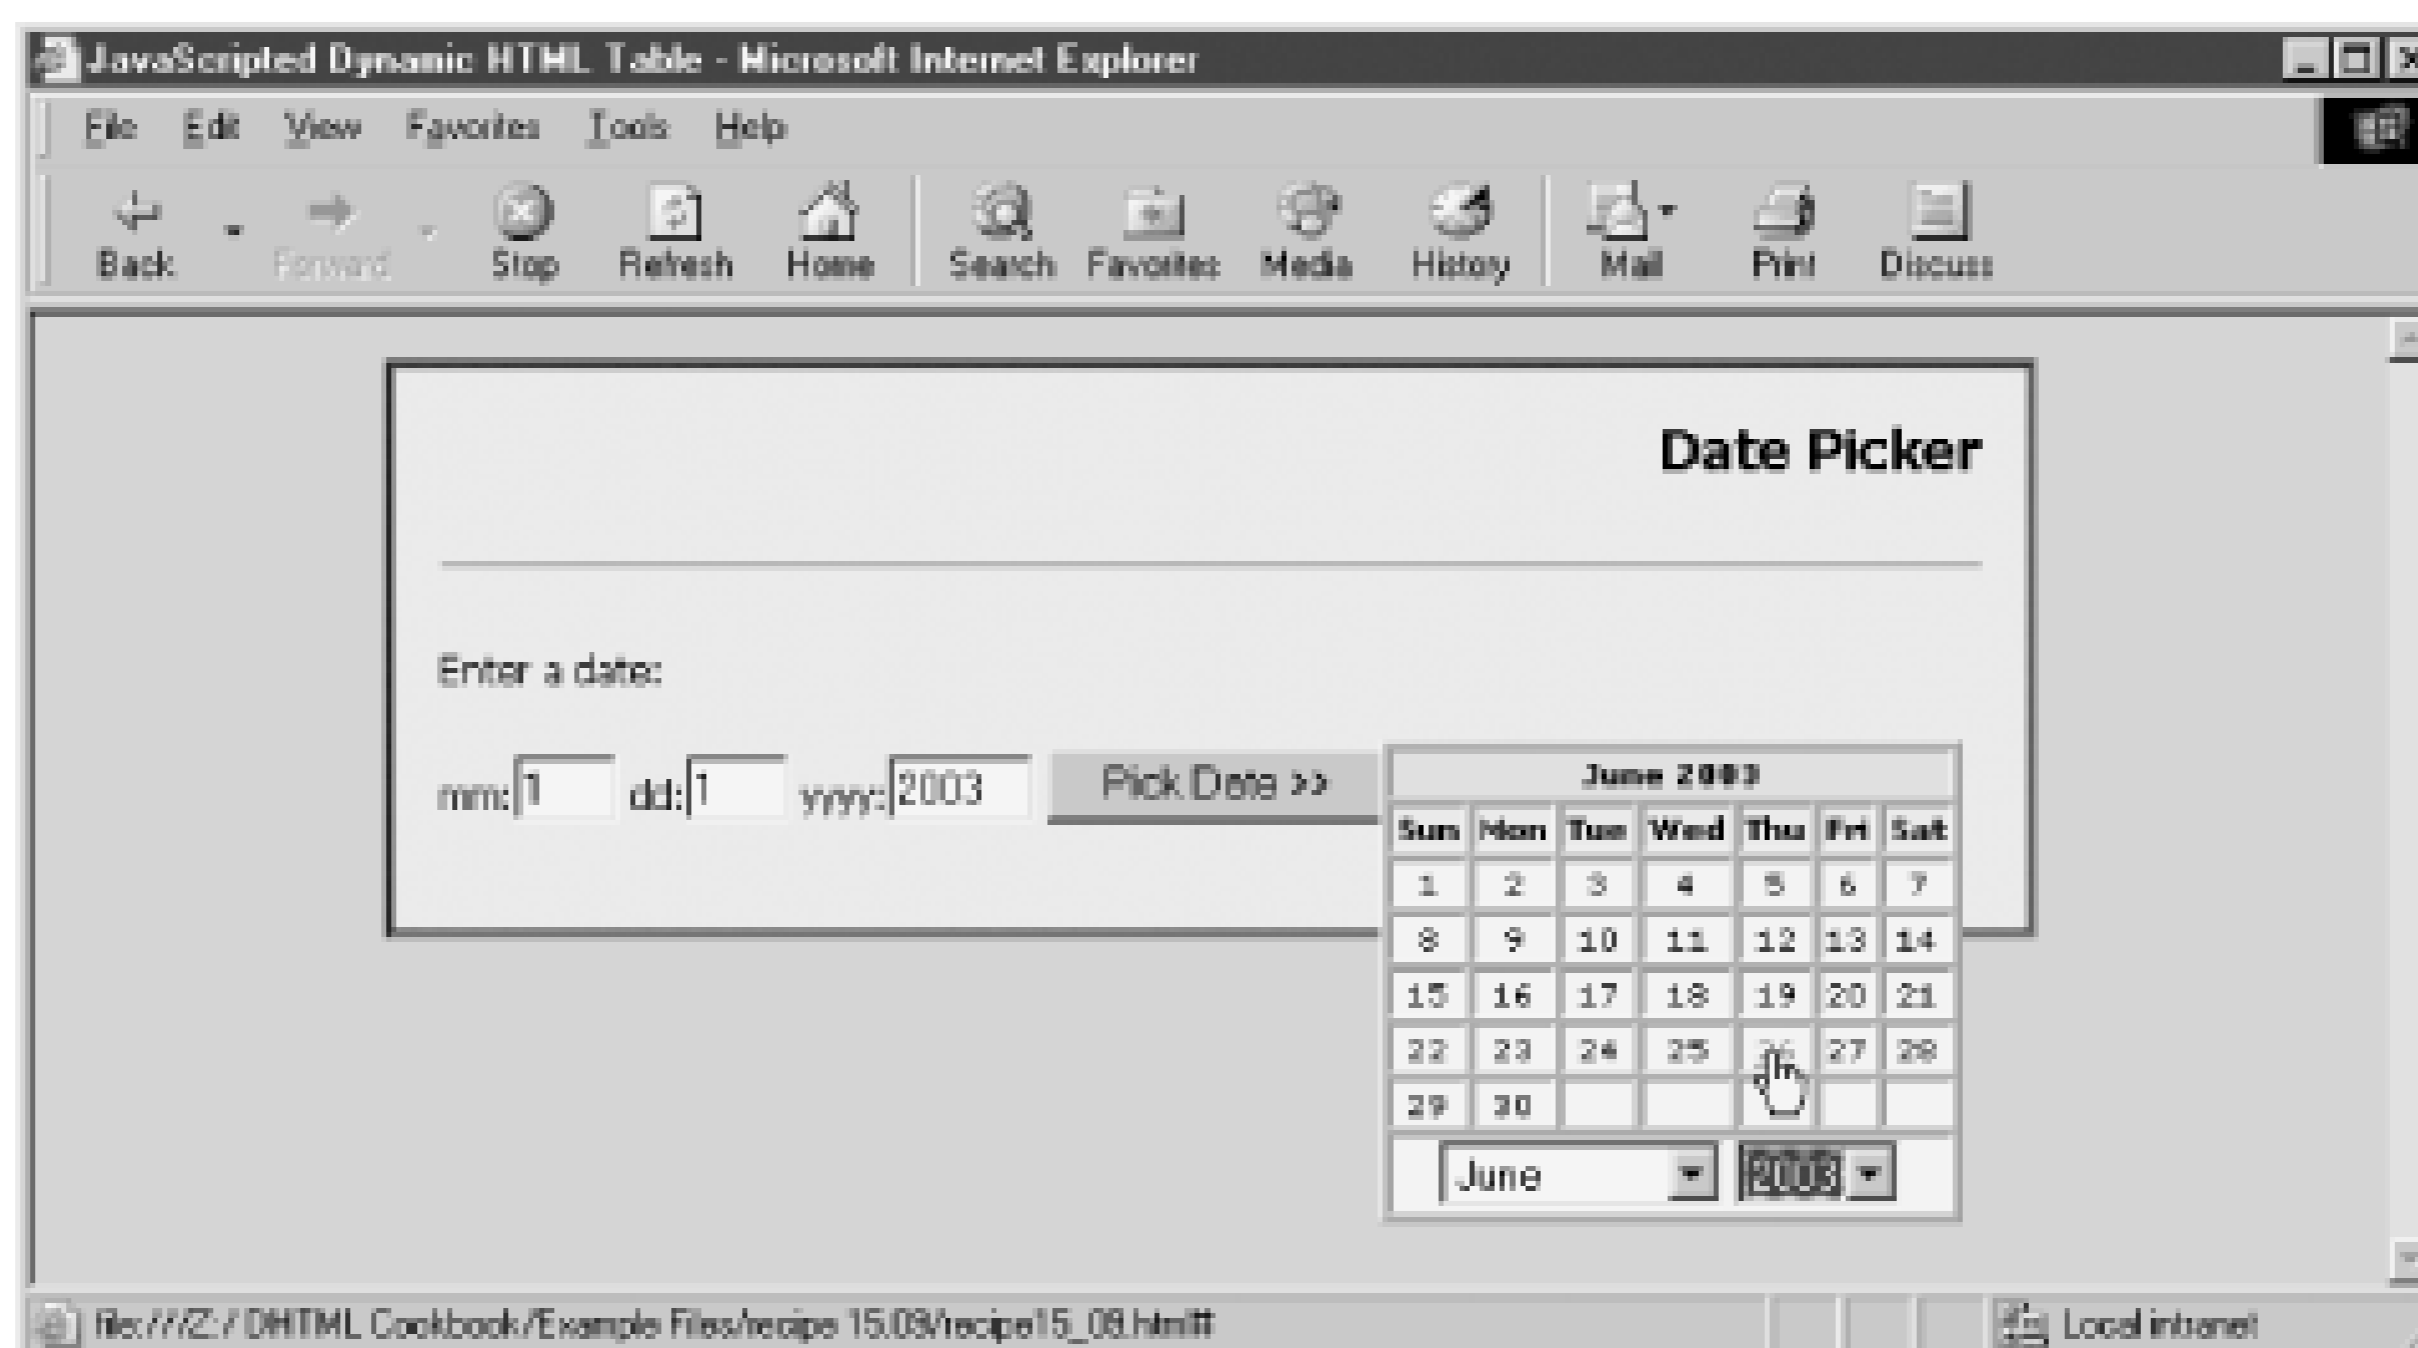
JavaScripted Dynamic HTML Table - Microsoft Internet Explorer

File Edit View Favorites Tools Help

Back Forward Stop Refresh Home Search Favorites Media History Mail Print Discuss

Date Picker

Enter a date:

mm: 1 dd: 1 yyyy: 2003 Pick Date >>

| June 2003 | | | | | | |
|---|---|---|---|---|---|---|
| Sun | Mon | Tue | Wed | Thu | Fri | Sat |
| 1 | 2 | 3 | 4 | 5 | 6 | 7 |
| 8 | 9 | 10 | 11 | 12 | 13 | 14 |
| 15 | 16 | 17 | 18 | 19 | 20 | 21 |
| 22 | 23 | 24 | 25 | 26 | 27 | 28 |
| 29 | 30 | | | | | |

June 2003

file:///Z:/DHTML Cookbook/Example Files/recipe 15.08/recipe15_08.html# Local intranet